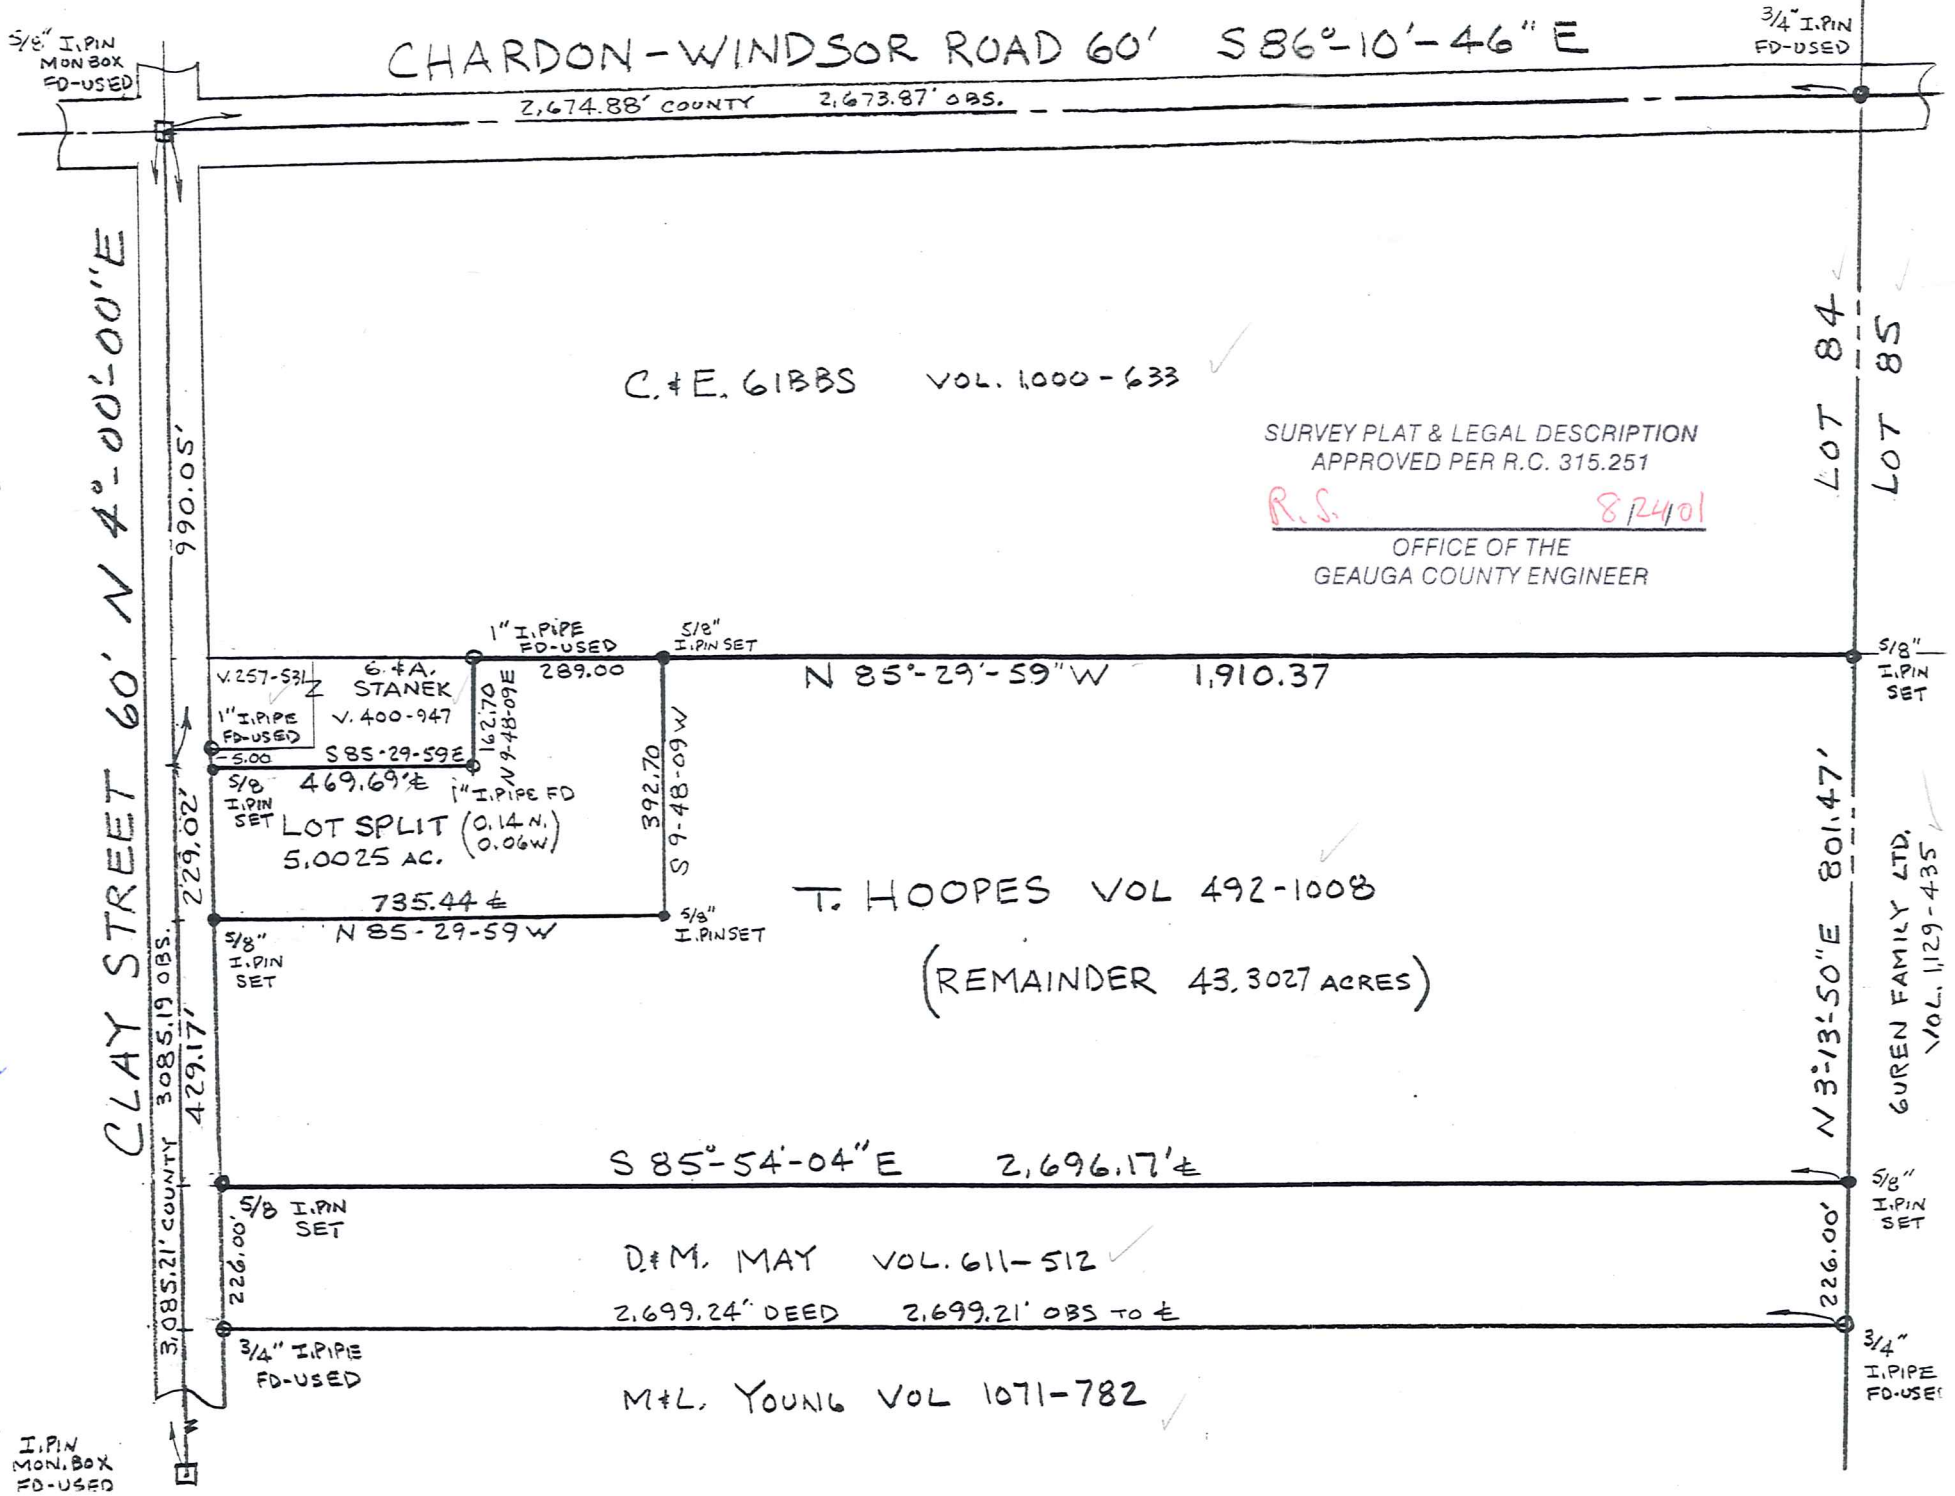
5/8" I.PIN MON BOX FD-USED

CHARDON-WINDSOR ROAD 60' S 86°-10'-46" E

3/4" I.PIN FD-USED

2,674.88' COUNTY 2,673.87' OBS.

C.&E. GIBBS VOL. 1000-633

SURVEY PLAT & LEGAL DESCRIPTION
APPROVED PER R.C. 315.251
R.S. 8/24/01
OFFICE OF THE
GEAUGA COUNTY ENGINEER

LOT 84
LOT 85

CLAY STREET 60' N 4°-00'-00"E

990.05'

1" I.PIPE FD-USED
5/8" I.PIN SET
289.00
N 85°-29'-59"W 1,910.37
5/8" I.PIN SET

V.257-531
6.4A. STANEK V.400-947
1" I.PIPE FD-USED
-5.00
S85-29-59E
162.70
N 9-48-09E
469.69'℄
1" I.PIPE FD
5/8 I.PIN SET
LOT SPLIT 5.0025 AC.
(0.14N. 0.06W)
392.70
S 9-48-09 W
735.44℄
N 85-29-59 W
5/8" I.PINSET
5/8" I.PIN SET
229.02'

T. HOOPES VOL 492-1008
(REMAINDER 43.3027 ACRES)

N 3°-13'-50"E 801.47'
GUREN FAMILY LTD. VOL. 1,129-435

3085.19 OBS.
429.17'
3,085.21' COUNTY

S 85°-54'-04"E 2,696.17'℄
5/8" I.PIN SET
5/8 I.PIN SET

226.00'
D.&M. MAY VOL. 611-512
226.00'
2,699.24' DEED 2,699.21' OBS TO ℄

3/4" I.PIPE FD-USED
3/4" I.PIPE FD-USE

M.&L. YOUNG VOL 1071-782

I.PIN MON. BOX FD-USED